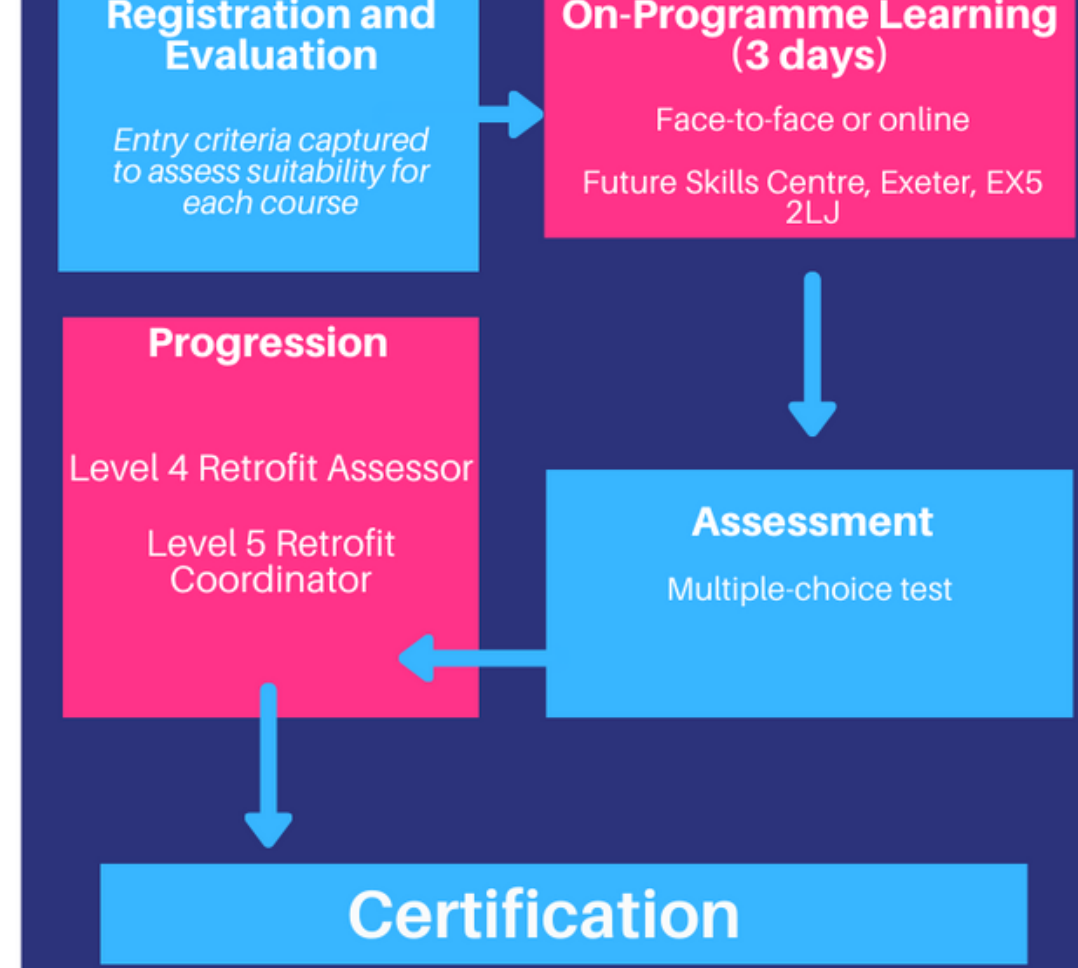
Registration and Evaluation

Entry criteria captured to assess suitability for each course

On-Programme Learning (3 days)

Face-to-face or online

Future Skills Centre, Exeter, EX5 2LJ

Progression

Level 4 Retrofit Assessor

Level 5 Retrofit Coordinator

Assessment

Multiple-choice test

Certification